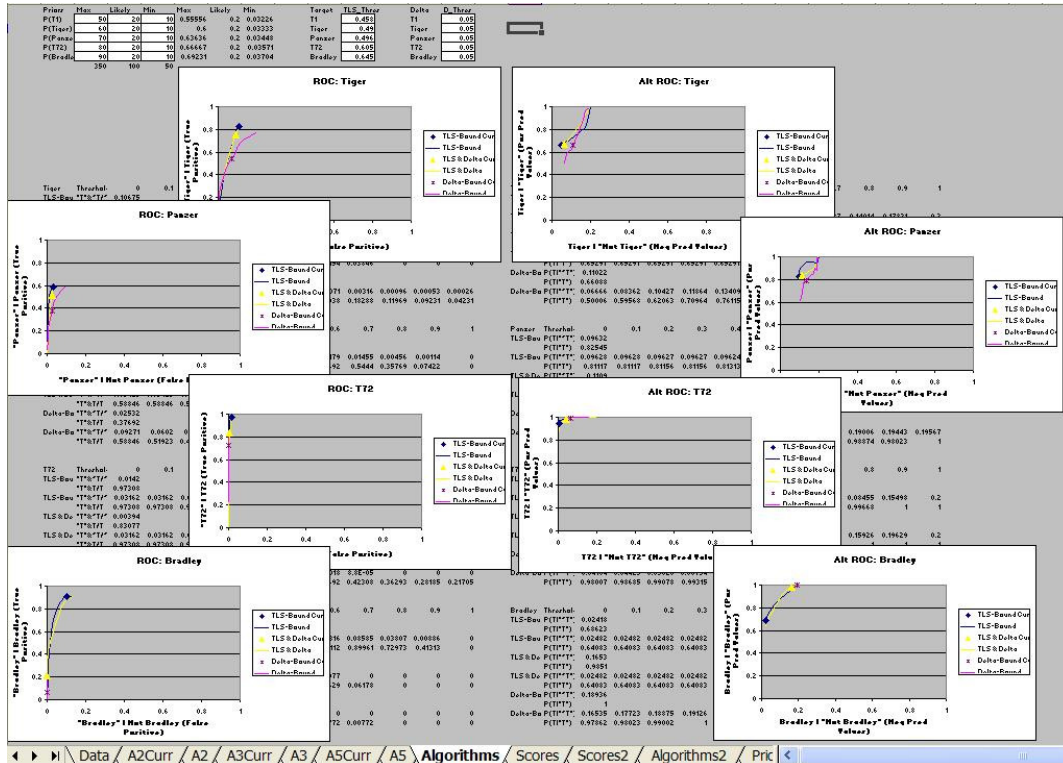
| Priors | Max | Likely | Min | Max | Likely | Min |
|---|---|---|---|---|---|---|
| P(T1) | 50 | 20 | 10 | 0.55556 | 0.2 | 0.03226 |
| P(Tiger) | 60 | 20 | 10 | 0.6 | 0.2 | 0.03333 |
| P(Panzer) | 70 | 20 | 10 | 0.63636 | 0.2 | 0.03448 |
| P(T72) | 80 | 20 | 10 | 0.66667 | 0.2 | 0.03571 |
| P(Bradley) | 90 | 20 | 10 | 0.69231 | 0.2 | 0.03704 |
| | 350 | 100 | 50 | | | |

| Target | TLS_Thres | Delta | D_Thres |
|---|---|---|---|
| T1 | 0.458 | T1 | 0.05 |
| Tiger | 0.49 | Tiger | 0.05 |
| Panzer | 0.496 | Panzer | 0.05 |
| T72 | 0.605 | T72 | 0.05 |
| Bradley | 0.65 | Bradley | 0.05 |

ROC: Tiger
"Tiger" I Tiger (True Positive)
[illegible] (False Positive)
TLS-Bound Cur
TLS-Bound
TLS & Delta Cur
TLS & Delta
Delta-Bound Cr
Delta-Bound

Alt ROC: Tiger
Tiger I "Tiger" (Pos Pred Values)
Tiger I "Not Tiger" (Neg Pred Values)
TLS-Bound Cur
TLS-Bound
TLS & Delta Cur
TLS & Delta
Delta-Bound Cr
Delta-Bound

Tiger Threshold 0 0.1
TLS-Bou 0.10675

ROC: Panzer
"Panzer" I Panzer (True Positive)
"Panzer" I Not Panzer (False Positive)
TLS-Bound Cur
TLS-Bound
TLS & Delta Cur
TLS & Delta
Delta-Bound Cr
Delta-Bound

Alt ROC: Panzer
Panzer I "Panzer" (Pos Pred Values)
"Not Panzer" (Neg Pred Values)
TLS-Bound Cur
TLS-Bound
TLS & Delta Cur
TLS & Delta
Delta-Bound Cr
Delta-Bound

Delta-Bo P(T|"T") 0.11022
P(T|"T") 0.66008
Delta-Bo P(T|"T") 0.06666 0.08362 0.10427 0.11864 0.13409
P(T|"T") 0.50006 0.59563 0.62063 0.70964 0.76115

Panzer Threshold 0 0.1 0.2 0.3 0.4
TLS-Bou P(T|"T") 0.09632
P(T|"T") 0.82545
TLS-Bou P(T|"T") 0.09628 0.09628 0.09627 0.09627 0.09624

ROC: T72
"T72" I T72 (True Positive)
(False Positive)
TLS-Bound Cur
TLS-Bound
TLS & Delta Cur
TLS & Delta
Delta-Bound Cr
Delta-Bound

Alt ROC: T72
T72 I "T72" (Pos Pred Values)
T72 I "Not T72" (Neg Pred Values)
TLS-Bound Cur
TLS-Bound
TLS & Delta Cur
TLS & Delta
Delta-Bound Cr
Delta-Bound

Delta-Bo "T"&"T" 0.02532
"T"&T/T 0.37692
Delta-Bo "T"&"T" 0.09271 0.0602
"T"&T/T 0.58846 0.51923

T72 Threshold 0 0.1
TLS-Bou "T"&"T" 0.0142
"T"&T/T 0.97308
TLS-Bou "T"&"T" 0.03162 0.03162
"T"&T/T 0.97308 0.97308
TLS & De "T"&"T" 0.00394
"T"&T/T 0.83077

ROC: Bradley
"Bradley" I Bradley (True Positive)
"Bradley" I Not Bradley (False Positive)
TLS-Bound Cur
TLS-Bound
TLS & Delta Cur
TLS & Delta
Delta-Bound Cr
Delta-Bound

Alt ROC: Bradley
Bradley I "Bradley" (Pos Pred Values)
Bradley I "Not Bradley" (Neg Pred Values)
TLS-Bound Cur
TLS-Bound
TLS & Delta Cur
TLS & Delta
Delta-Bound Cr
Delta-Bound

Bradley Threshold 0 0.1 0.2 0.3
TLS-Bou P(T|"T") 0.02418
P(T|"T") 0.68623
TLS-Bou P(T|"T") 0.02482 0.02482 0.02482 0.02482
P(T|"T") 0.64083 0.64083 0.64083 0.64083
TLS & De P(T|"T") 0.1653
P(T|"T") 0.9851
TLS & De P(T|"T") 0.02482 0.02482 0.02482 0.02482
P(T|"T") 0.64083 0.64083 0.64083 0.64083
Delta-Bo P(T|"T") 0.18936
P(T|"T") 1
Delta-Bo P(T|"T") 0.16535 0.17723 0.18875 0.19126
P(T|"T") 0.97862 0.98023 0.99002 1

Data / A2Curr / A2 / A3Curr / A3 / A5Curr / A5 / Algorithms / Scores / Scores2 / Algorithms2 / Pric